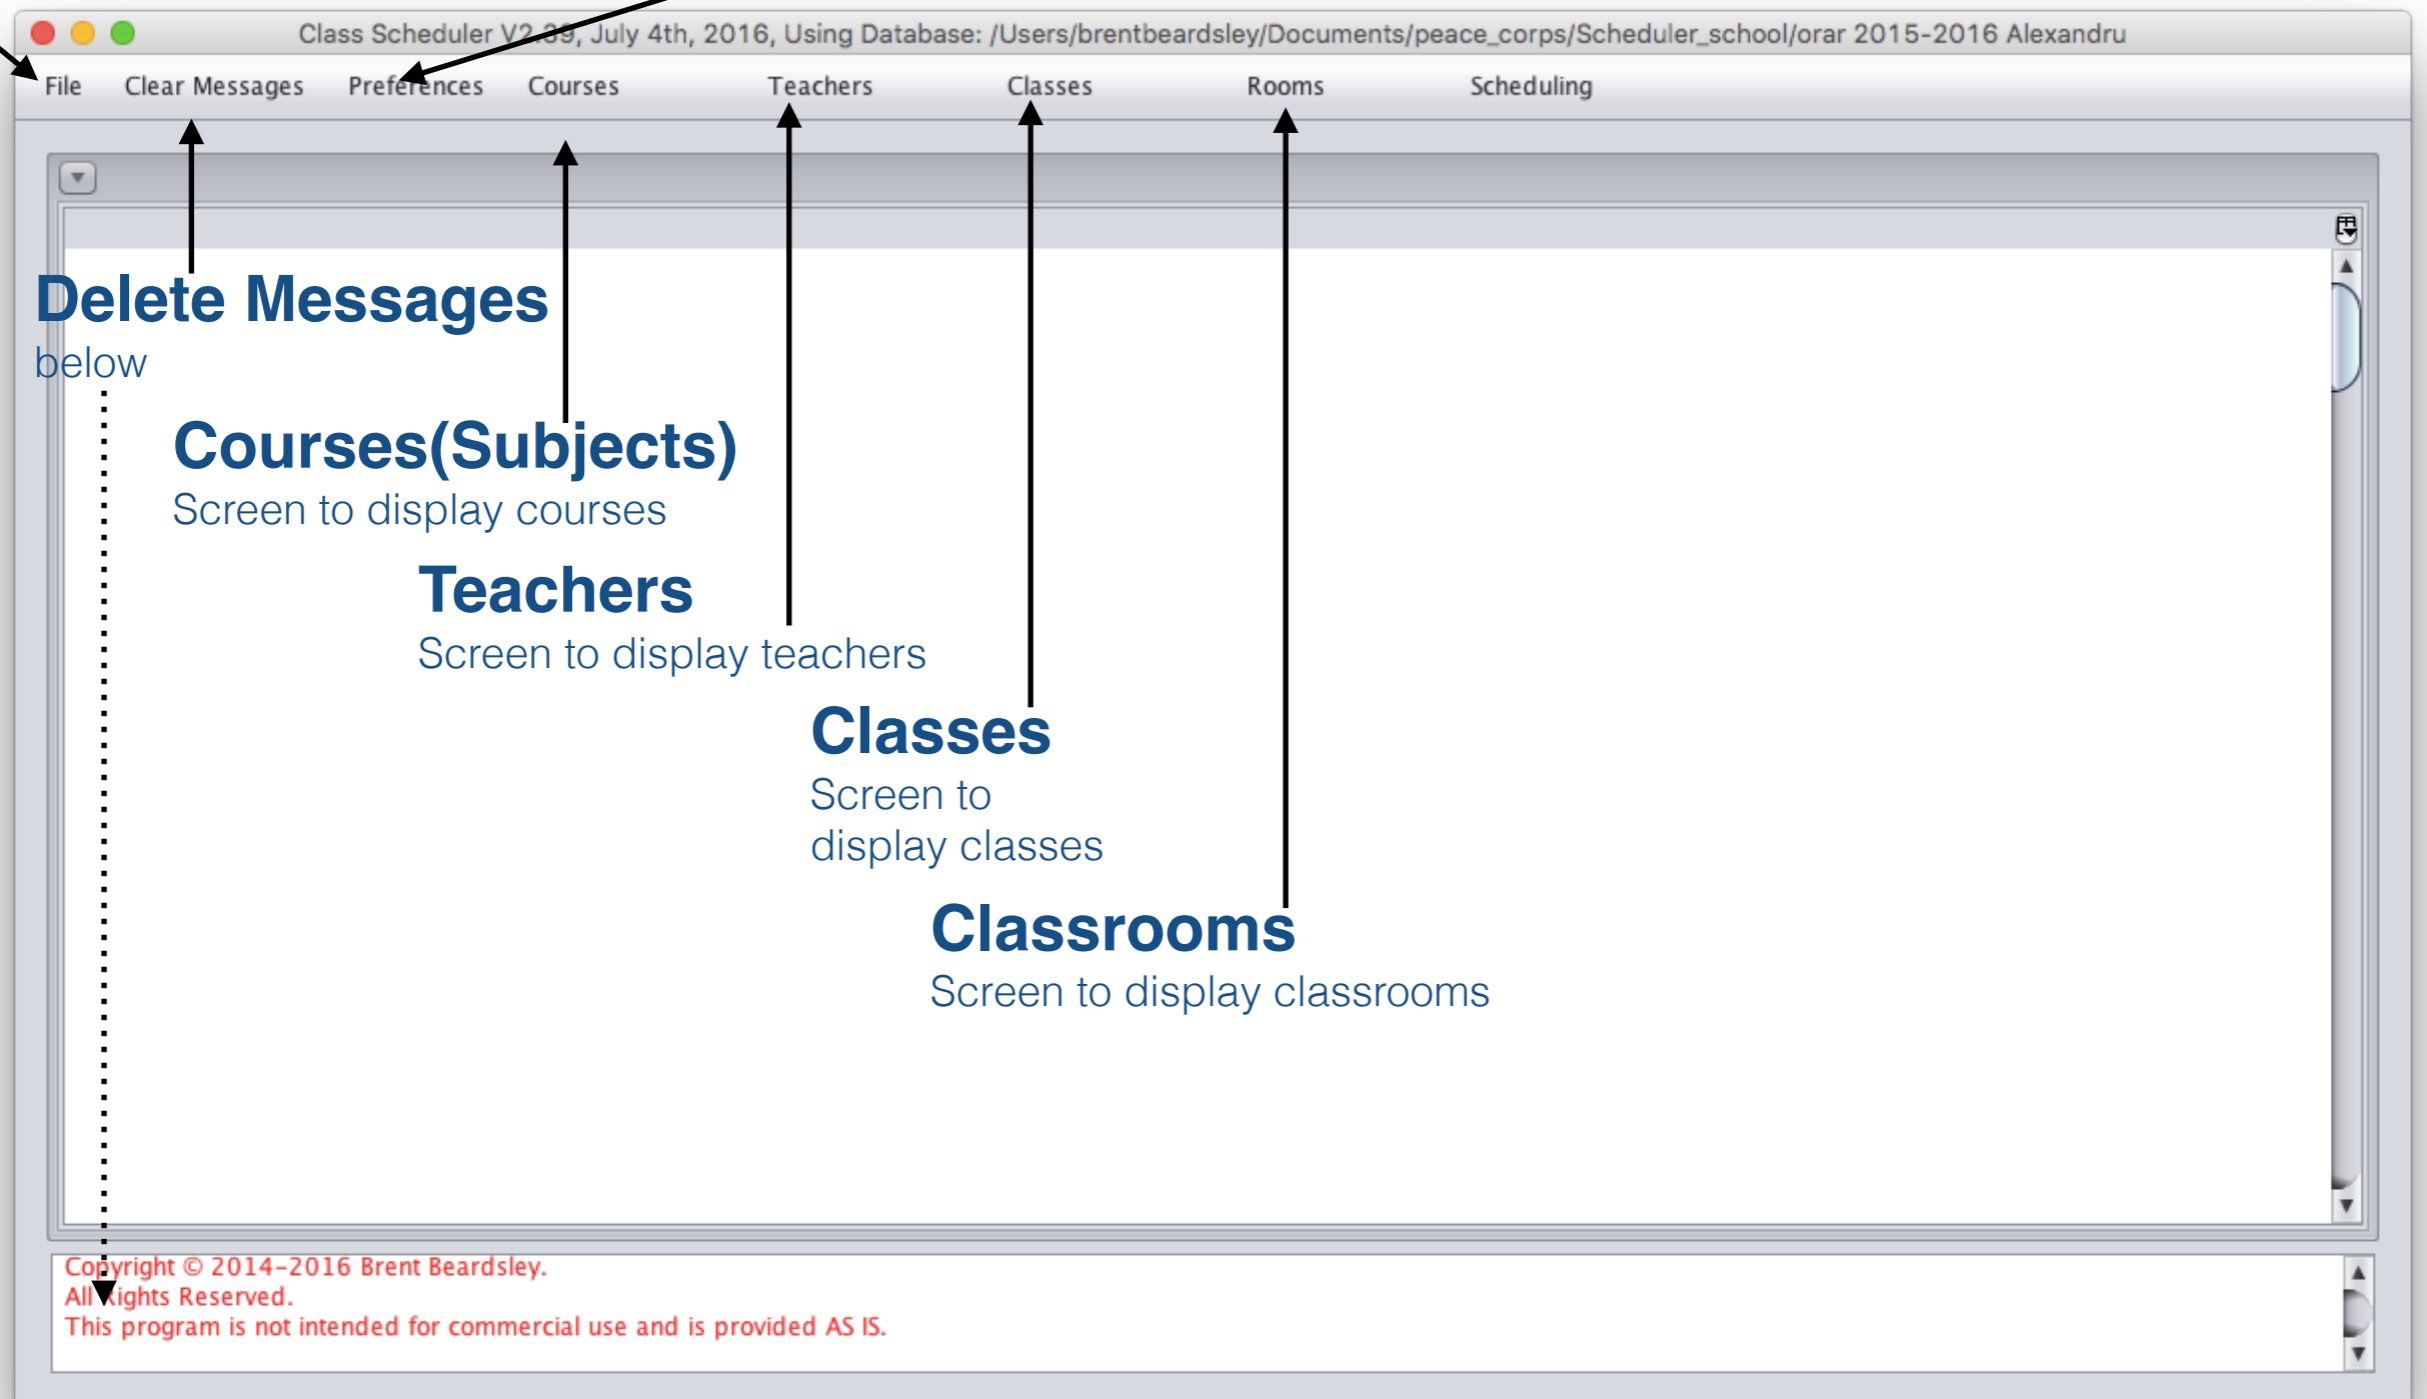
Class Scheduler V2.39, July 4th, 2016, Using Database: /Users/brentbeardsley/Documents/peace_corps/Scheduler_school/orar 2015-2016 Alexandru

File Clear Messages Preferences Courses Teachers Classes Rooms Scheduling

Delete Messages
below

Courses(Subjects)
Screen to display courses

Teachers
Screen to display teachers

Classes
Screen to display classes

Classrooms
Screen to display classrooms

Copyright © 2014-2016 Brent Beardsley.
All Rights Reserved.
This program is not intended for commercial use and is provided AS IS.